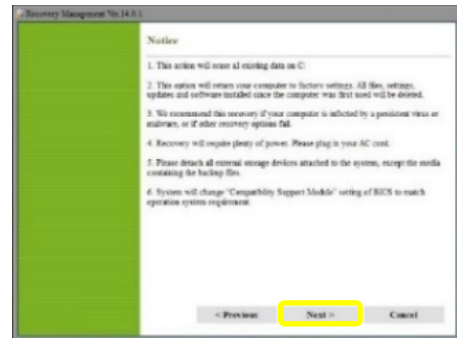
Recovery Management Ver.14.0.1

Notice

1. This action will erase all existing data on C:

2. This option will return your computer to factory settings. All files, settings, updates and software installed since the computer was first used will be deleted.

3. We recommend this recovery if your computer is infected by a persistent virus or malware, or if other recovery options fail.

4. Recovery will require plenty of power. Please plug in your AC cord.

5. Please detach all external storage devices attached to the system, except the media containing the backup files.

6. System will change "Compatibility Support Module" setting of BIOS to match operation system requirement.

< Previous
Next >
Cancel